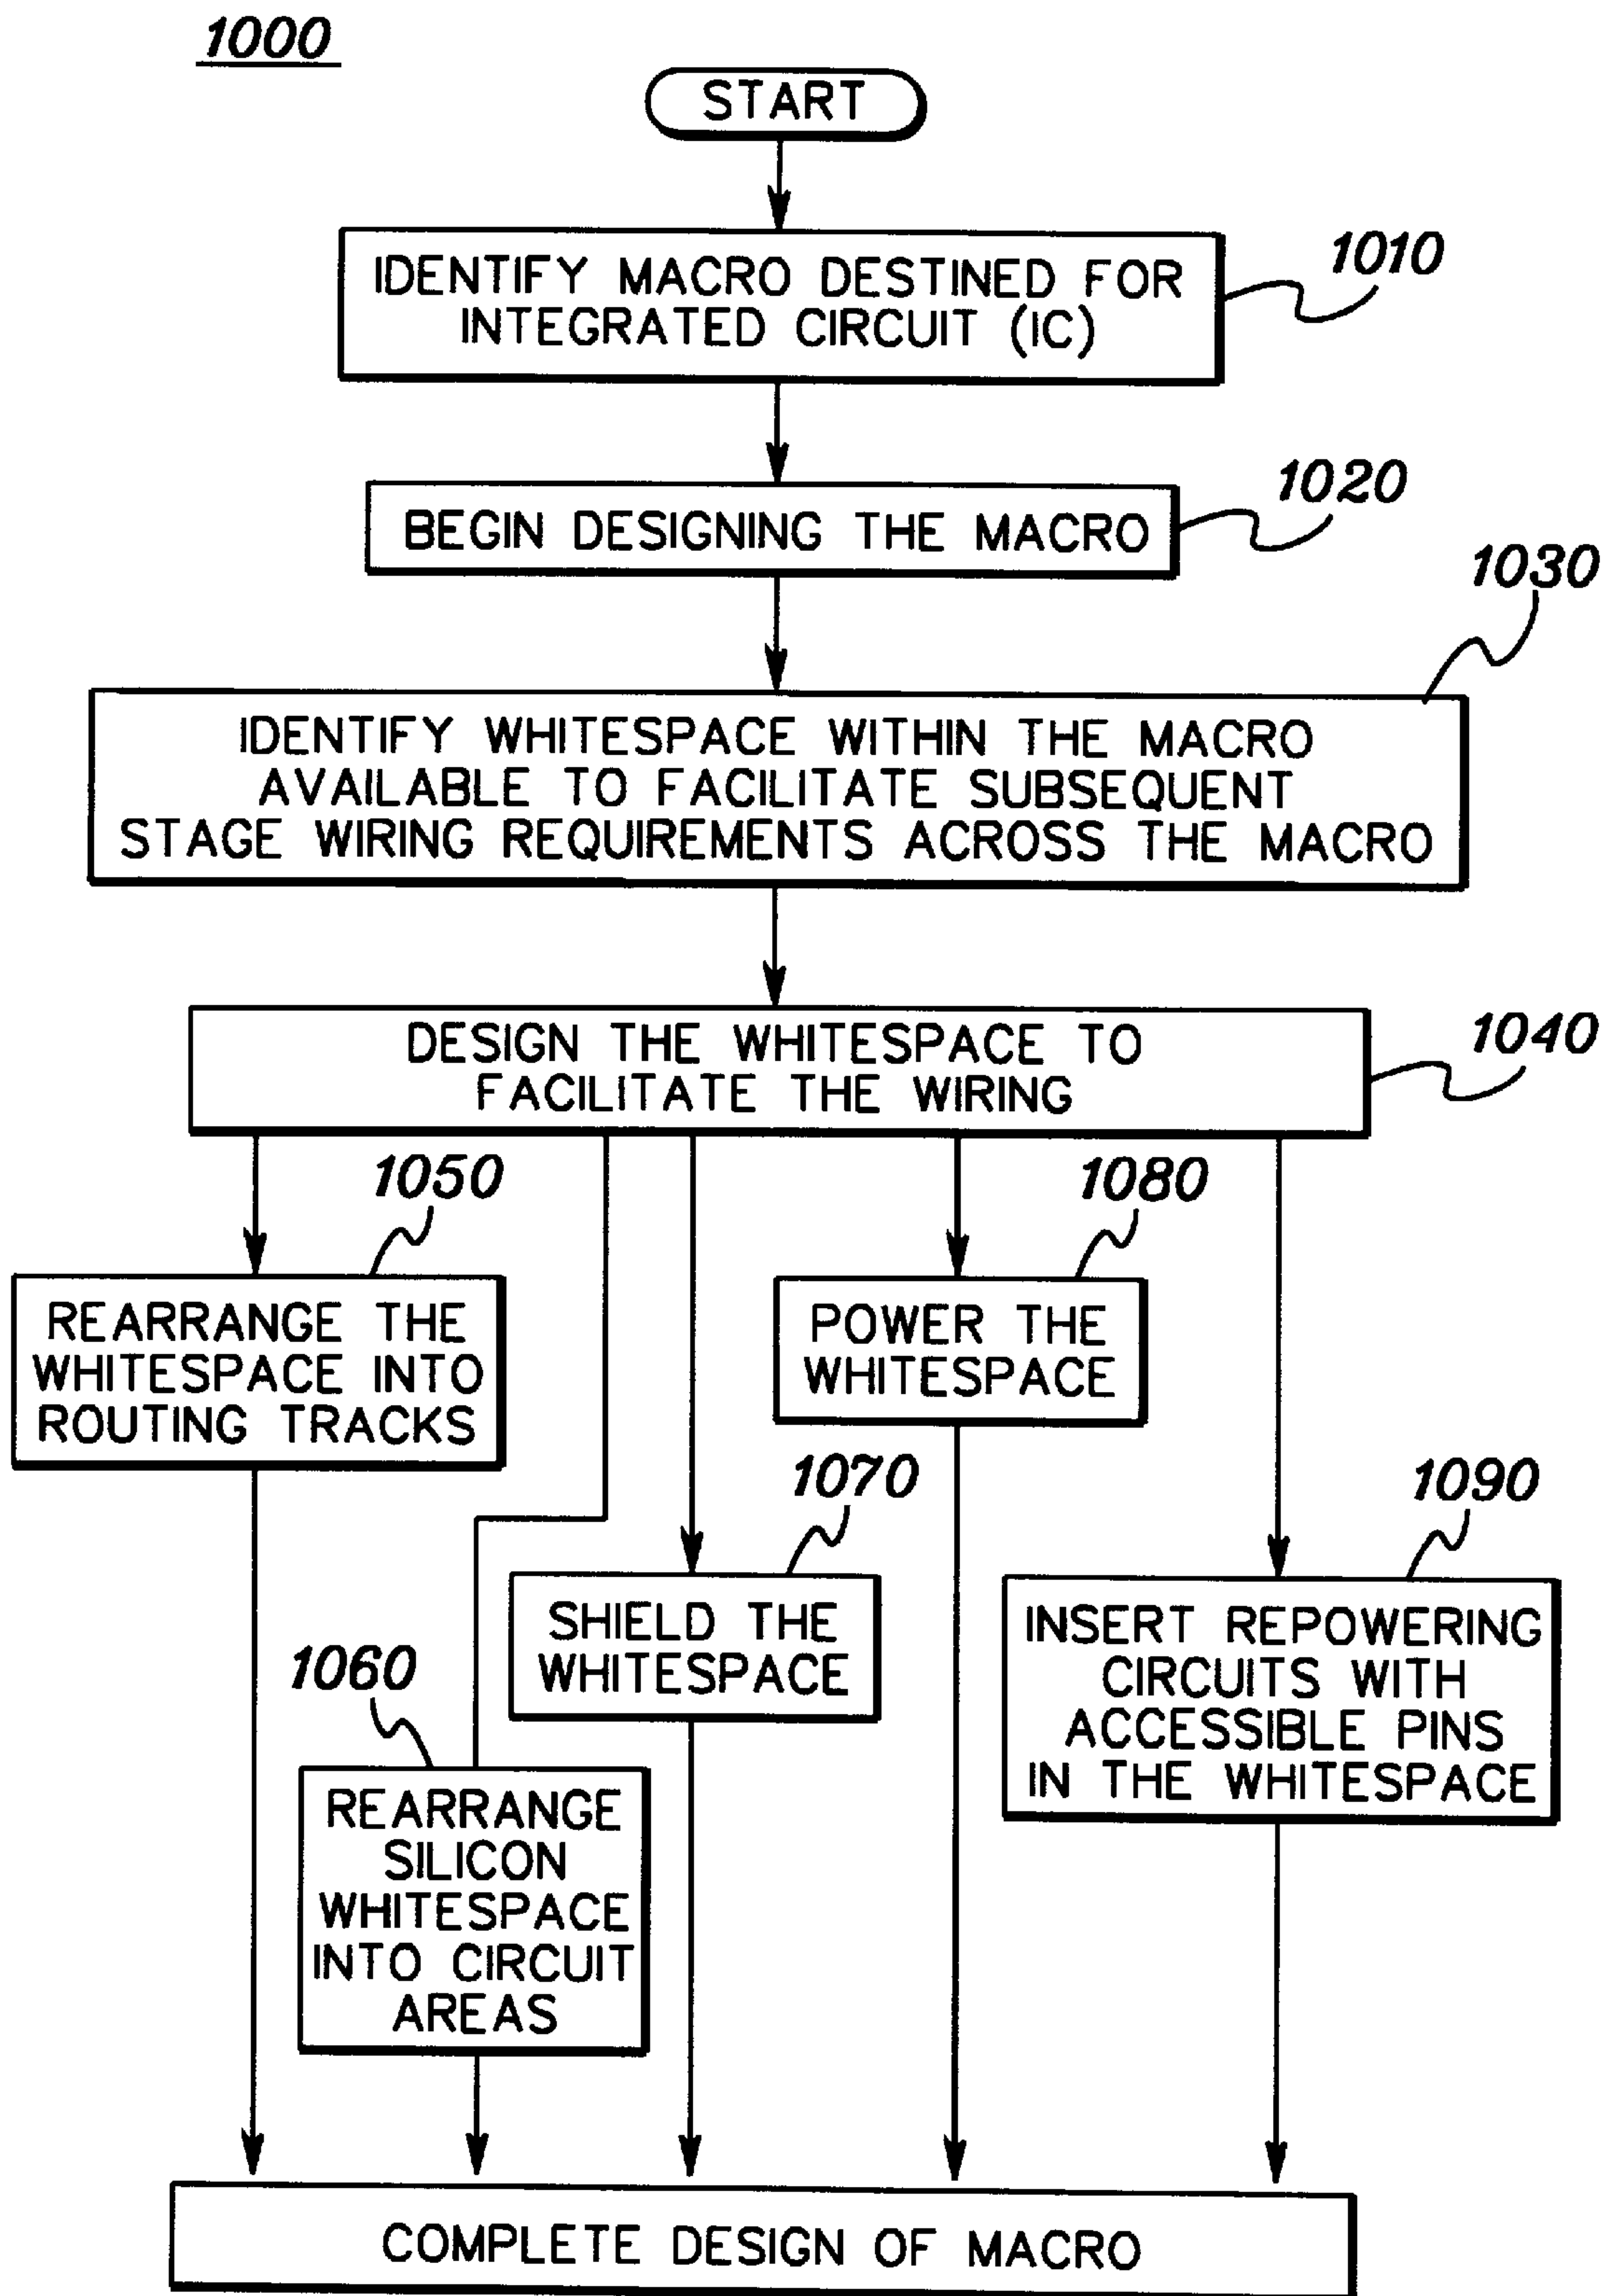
1000

START

IDENTIFY MACRO DESTINED FOR INTEGRATED CIRCUIT (IC)

1010

BEGIN DESIGNING THE MACRO

1020

1030

IDENTIFY WHITESPACE WITHIN THE MACRO AVAILABLE TO FACILITATE SUBSEQUENT STAGE WIRING REQUIREMENTS ACROSS THE MACRO

DESIGN THE WHITESPACE TO FACILITATE THE WIRING

1040

1050

REARRANGE THE WHITESPACE INTO ROUTING TRACKS

1080

POWER THE WHITESPACE

1070

SHIELD THE WHITESPACE

1090

INSERT REPOWERING CIRCUITS WITH ACCESSIBLE PINS IN THE WHITESPACE

1060

REARRANGE SILICON WHITESPACE INTO CIRCUIT AREAS

COMPLETE DESIGN OF MACRO